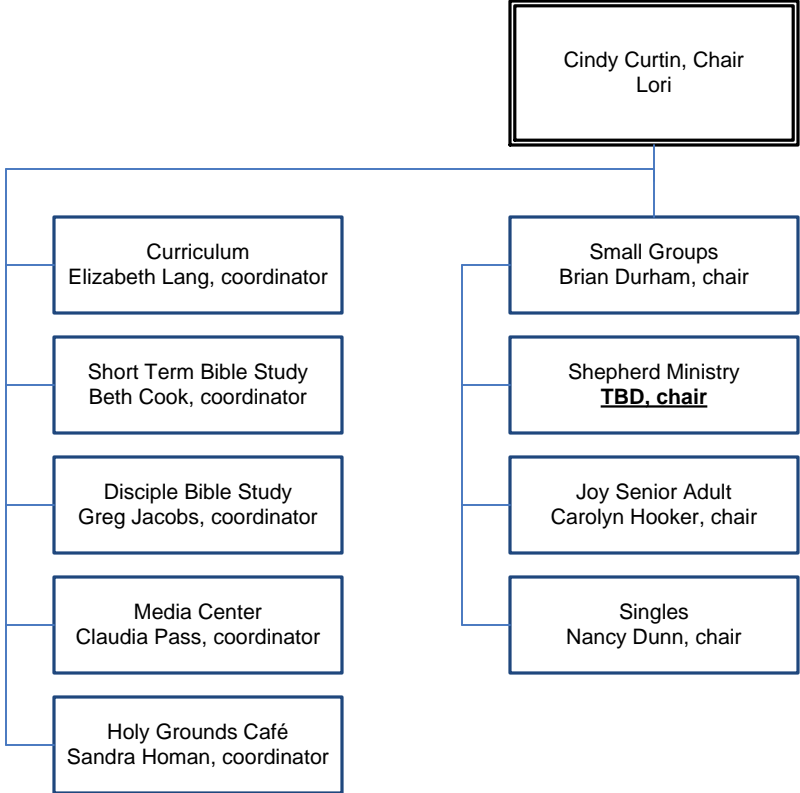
Cindy Curtin, Chair
Lori

Curriculum
Elizabeth Lang, coordinator

Short Term Bible Study
Beth Cook, coordinator

Disciple Bible Study
Greg Jacobs, coordinator

Media Center
Claudia Pass, coordinator

Holy Grounds Café
Sandra Homan, coordinator

Small Groups
Brian Durham, chair

Shepherd Ministry
TBD, chair

Joy Senior Adult
Carolyn Hooker, chair

Singles
Nancy Dunn, chair